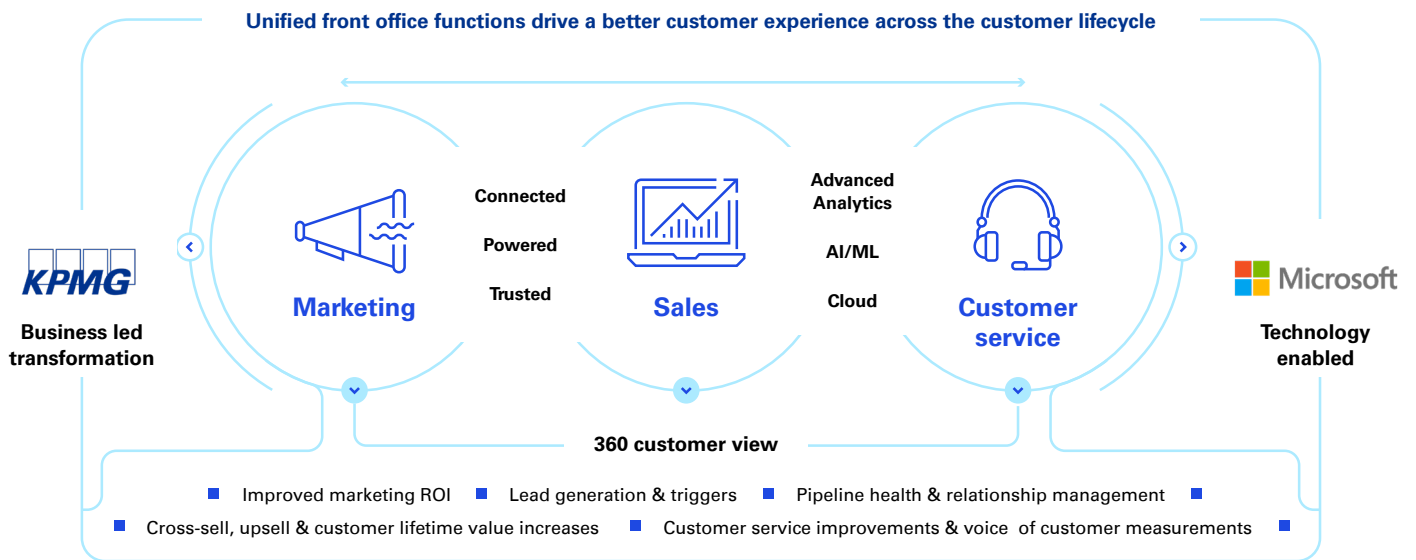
Unified front office functions drive a better customer experience across the customer lifecycle

KPMG

Business led transformation

Marketing

Connected

Powered

Trusted

Sales

Advanced Analytics

AI/ML

Cloud

Customer service

Microsoft

Technology enabled

360 customer view

Improved marketing ROI
Lead generation & triggers
Pipeline health & relationship management
Cross-sell, upsell & customer lifetime value increases
Customer service improvements & voice of customer measurements